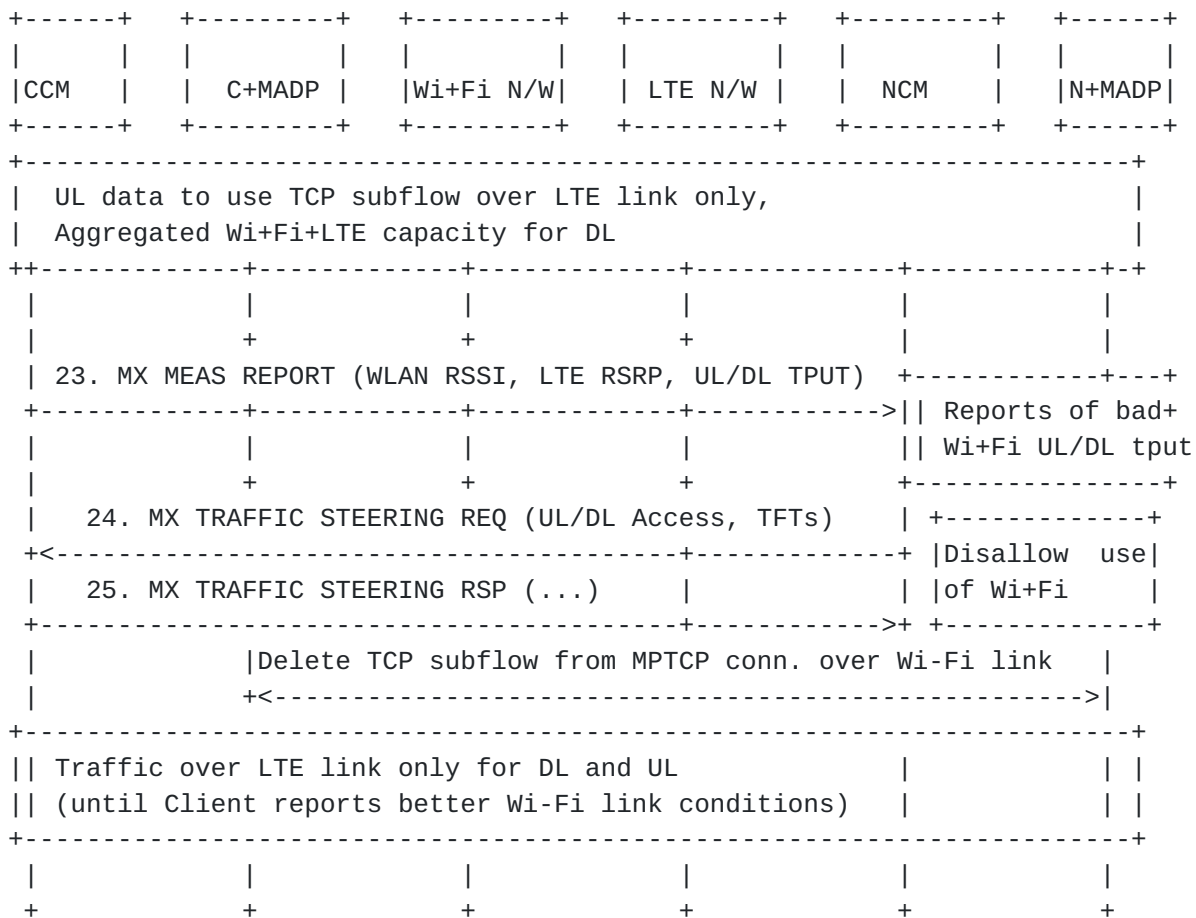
CCM

C+MADP

Wi+Fi N/W

LTE N/W

NCM

N+MADP

UL data to use TCP subflow over LTE link only, Aggregated Wi+Fi+LTE capacity for DL

23. MX MEAS REPORT (WLAN RSSI, LTE RSRP, UL/DL TPUT)

Reports of bad Wi+Fi UL/DL tput

24. MX TRAFFIC STEERING REQ (UL/DL Access, TFTs)

Disallow use of Wi+Fi

25. MX TRAFFIC STEERING RSP (...)

Delete TCP subflow from MPTCP conn. over Wi-Fi link

Traffic over LTE link only for DL and UL (until Client reports better Wi-Fi link conditions)